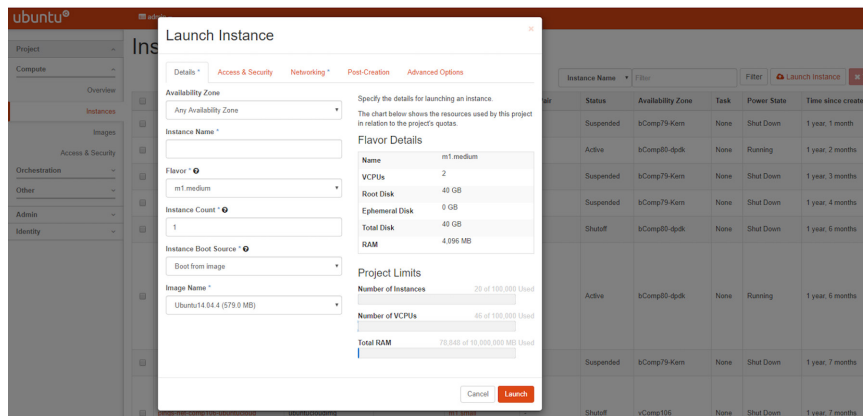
ubuntu®

admin

Project
Compute
Overview
Instances
Images
Access & Security
Orchestration
Other
Admin
Identity

Ins

Launch Instance

×

Details * | Access & Security | Networking * | Post-Creation | Advanced Options

Availability Zone
Any Availability Zone

Instance Name *

Flavor *
m1.medium

Instance Count *
1

Instance Boot Source *
Boot from image

Image Name *
Ubuntu14.04.4 (579.0 MB)

Specify the details for launching an instance.

The chart below shows the resources used by this project in relation to the project's quotas.

Flavor Details

| Name | m1.medium |
|---|---|
| VCPUs | 2 |
| Root Disk | 40 GB |
| Ephemeral Disk | 0 GB |
| Total Disk | 40 GB |
| RAM | 4,096 MB |

Project Limits

Number of Instances 20 of 100,000 Used

Number of VCPUs 46 of 100,000 Used

Total RAM 70,040 of 10,000,000 MB Used

Cancel | Launch

Instance Name | Filter | Filter | Launch Instance

| Status | Availability Zone | Task | Power State | Time since create |
|---|---|---|---|---|
| Suspended | bComp79-Kern | None | Shut Down | 1 year, 1 month |
| Active | bComp80-dpdk | None | Running | 1 year, 2 months |
| Suspended | bComp79-Kern | None | Shut Down | 1 year, 3 months |
| Suspended | bComp79-Kern | None | Shut Down | 1 year, 4 months |
| Shutoff | bComp80-dpdk | None | Shut Down | 1 year, 6 months |
| Active | bComp80-dpdk | None | Running | 1 year, 6 months |
| Suspended | bComp79-Kern | None | Shut Down | 1 year, 7 months |
| Shutoff | vComp106 | None | Shut Down | 1 year, 7 months |